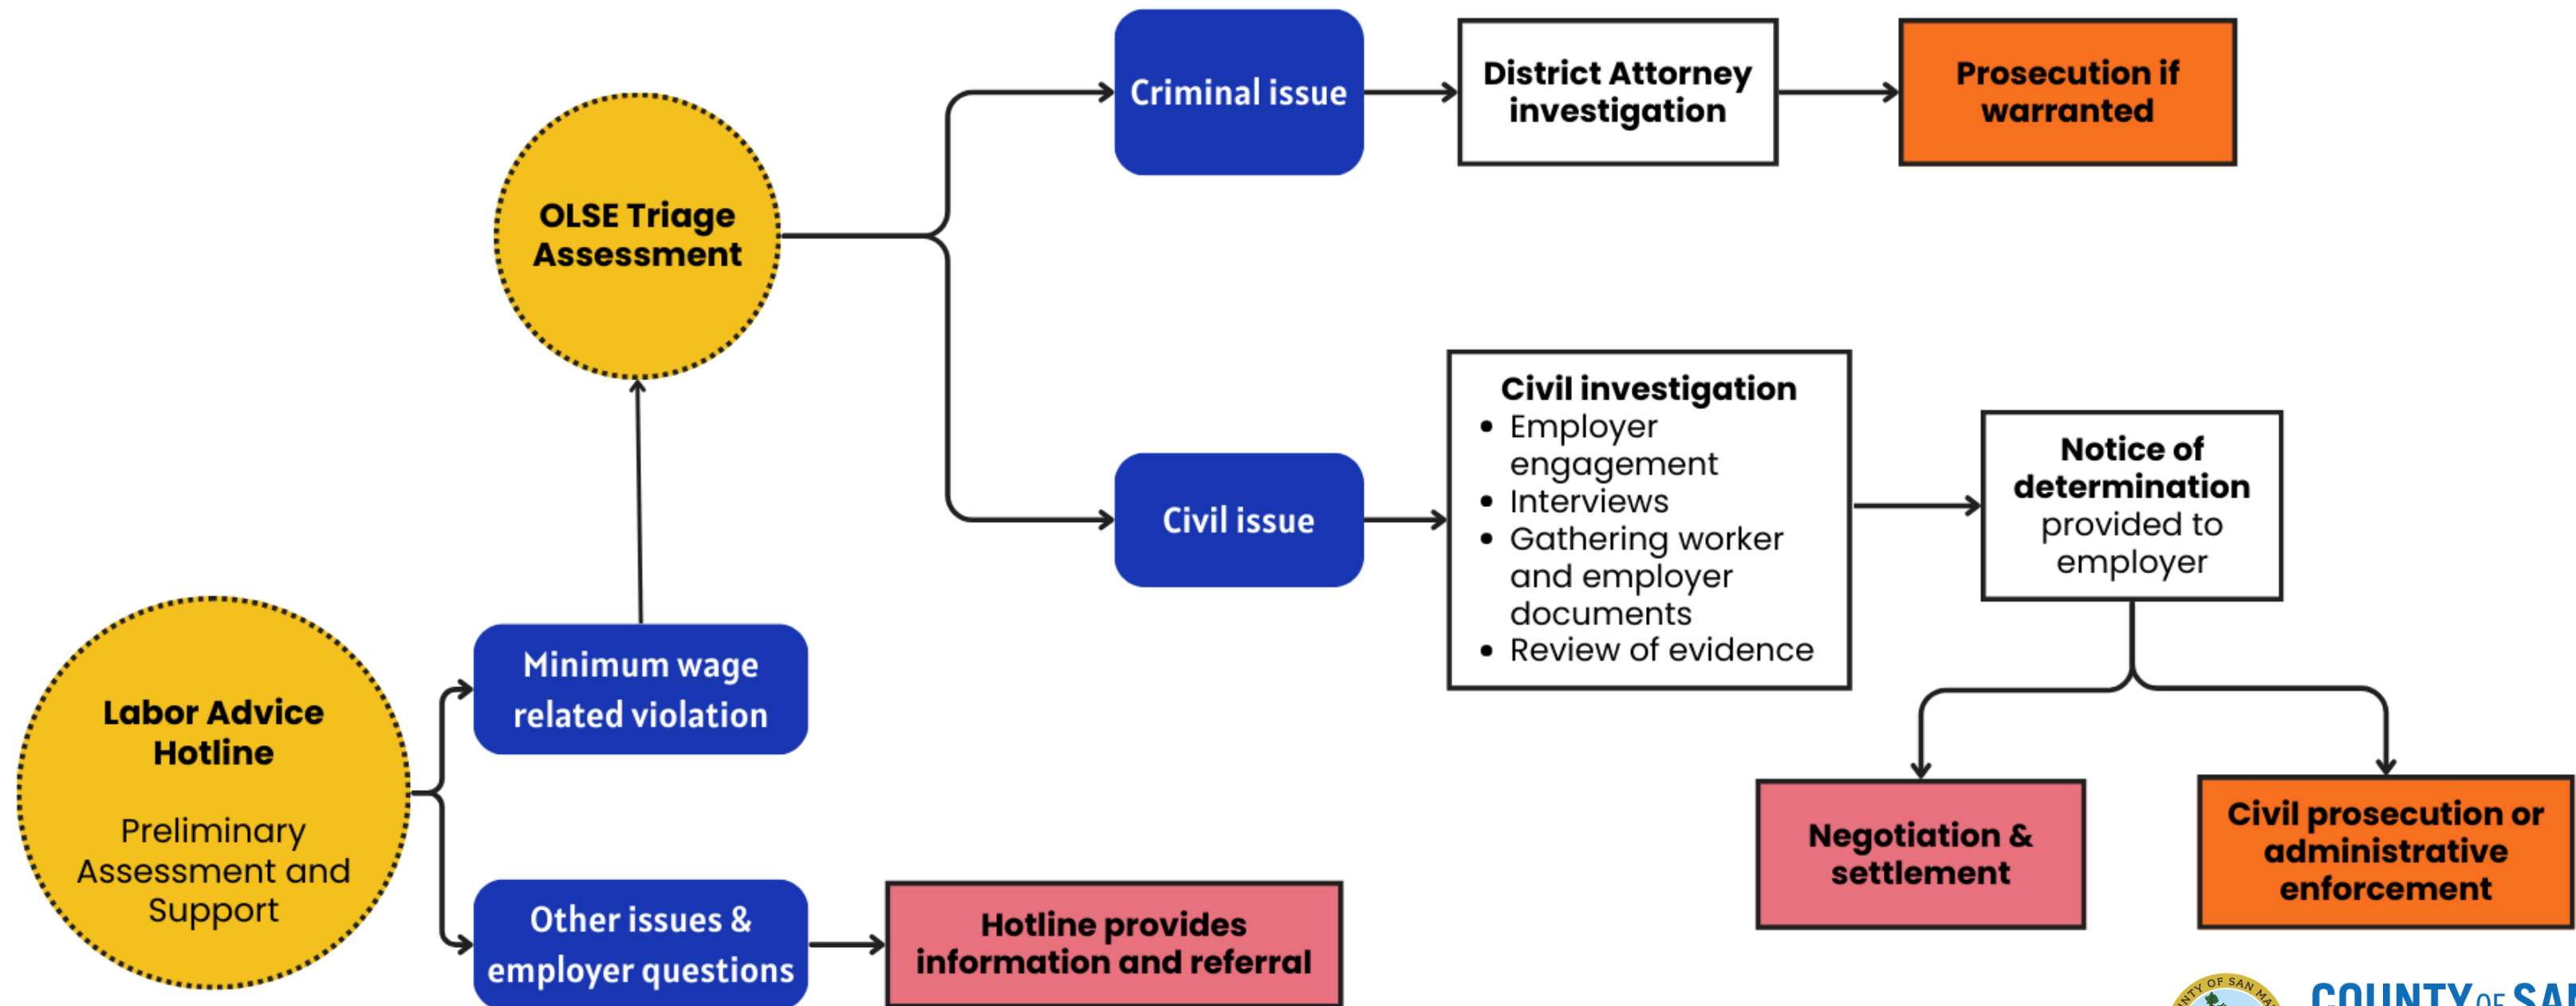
Criminal issue

District Attorney investigation

Prosecution if warranted

OLSE Triage Assessment

Civil issue

Civil investigation
- Employer engagement
- Interviews
- Gathering worker and employer documents
- Review of evidence

Notice of determination provided to employer

Negotiation & settlement

Civil prosecution or administrative enforcement

Labor Advice Hotline

Preliminary Assessment and Support

Minimum wage related violation

Other issues & employer questions

Hotline provides information and referral

COUNTY OF SA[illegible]